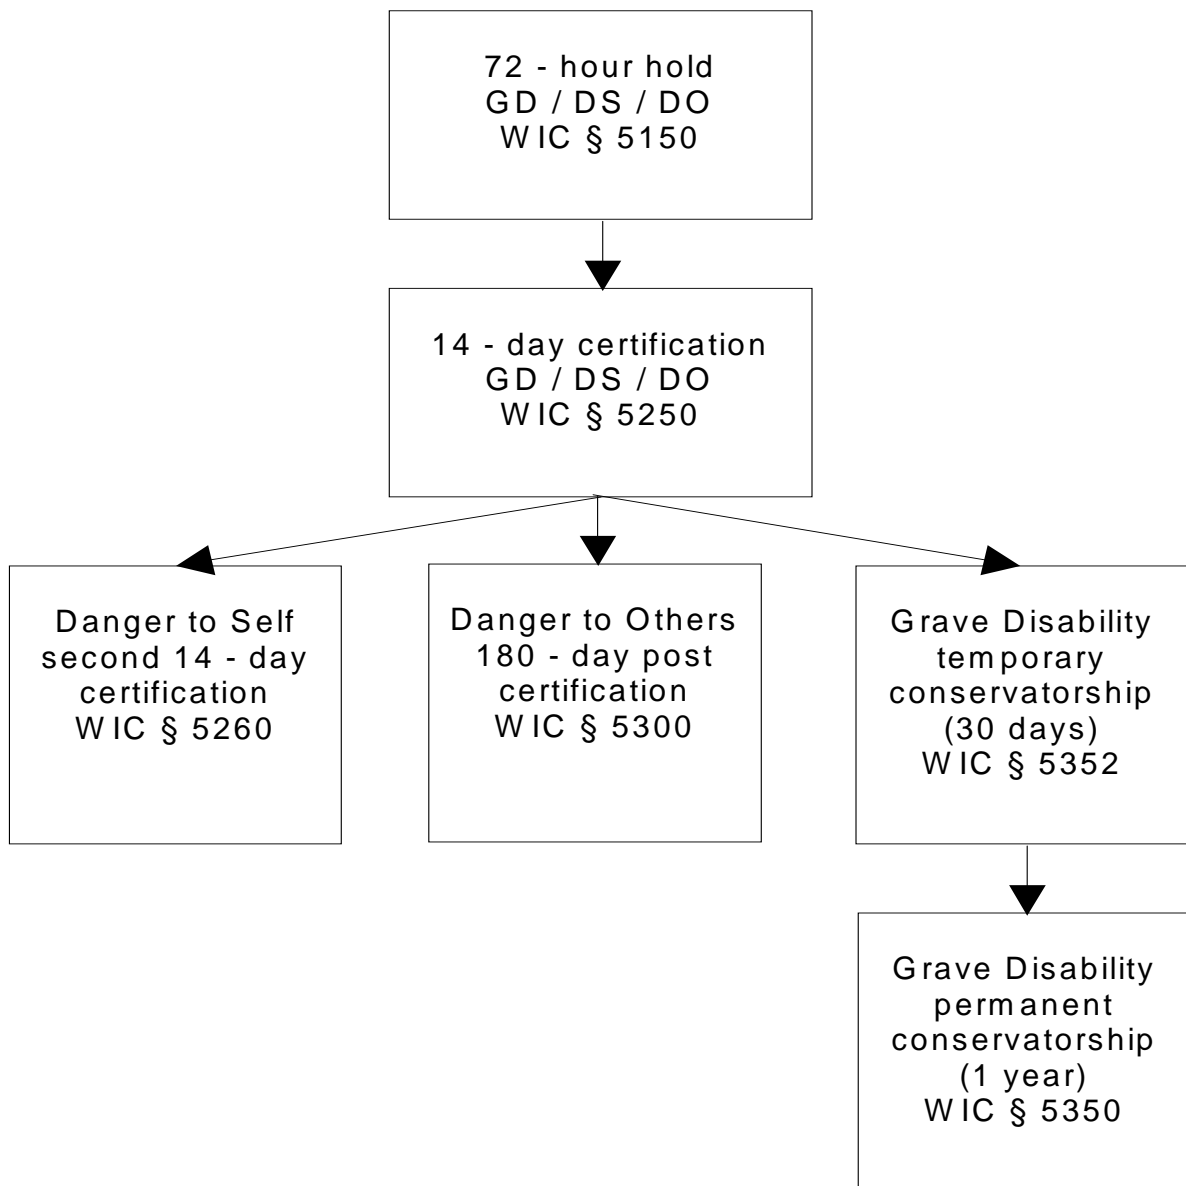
72 - hour hold
GD / DS / DO
WIC § 5150

14 - day certification
GD / DS / DO
WIC § 5250

Danger to Self
second 14 - day certification
WIC § 5260

Danger to Others
180 - day post certification
WIC § 5300

Grave Disability
temporary conservatorship
(30 days)
WIC § 5352

Grave Disability
permanent conservatorship
(1 year)
WIC § 5350